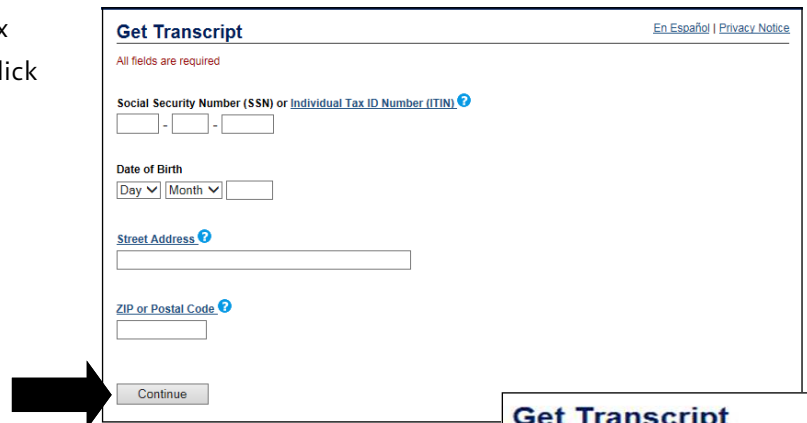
x
lick

Get Transcript

En Español | Privacy Notice

All fields are required

Social Security Number (SSN) or Individual Tax ID Number (ITIN)

- -

Date of Birth

Day Month

Street Address

ZIP or Postal Code

Continue

Get Transcript